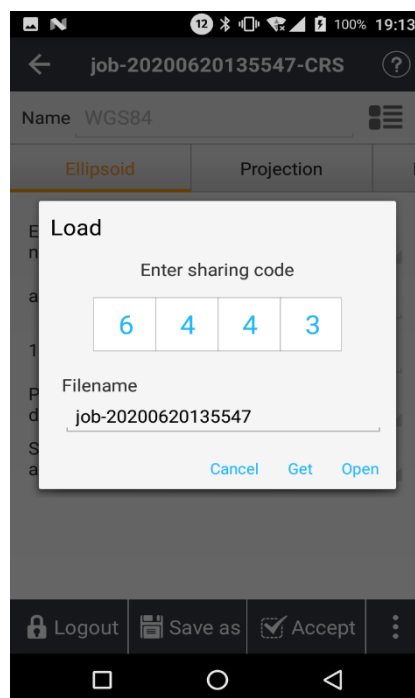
12 100% 19:13

job-20200620135547-CRS

?

Name WGS84

Ellipsoid

Projection

Load

Enter sharing code

| 6 | 4 | 4 | 3 |
|---|---|---|---|

Filename

job-20200620135547

Cancel Get Open

Logout Save as Accept